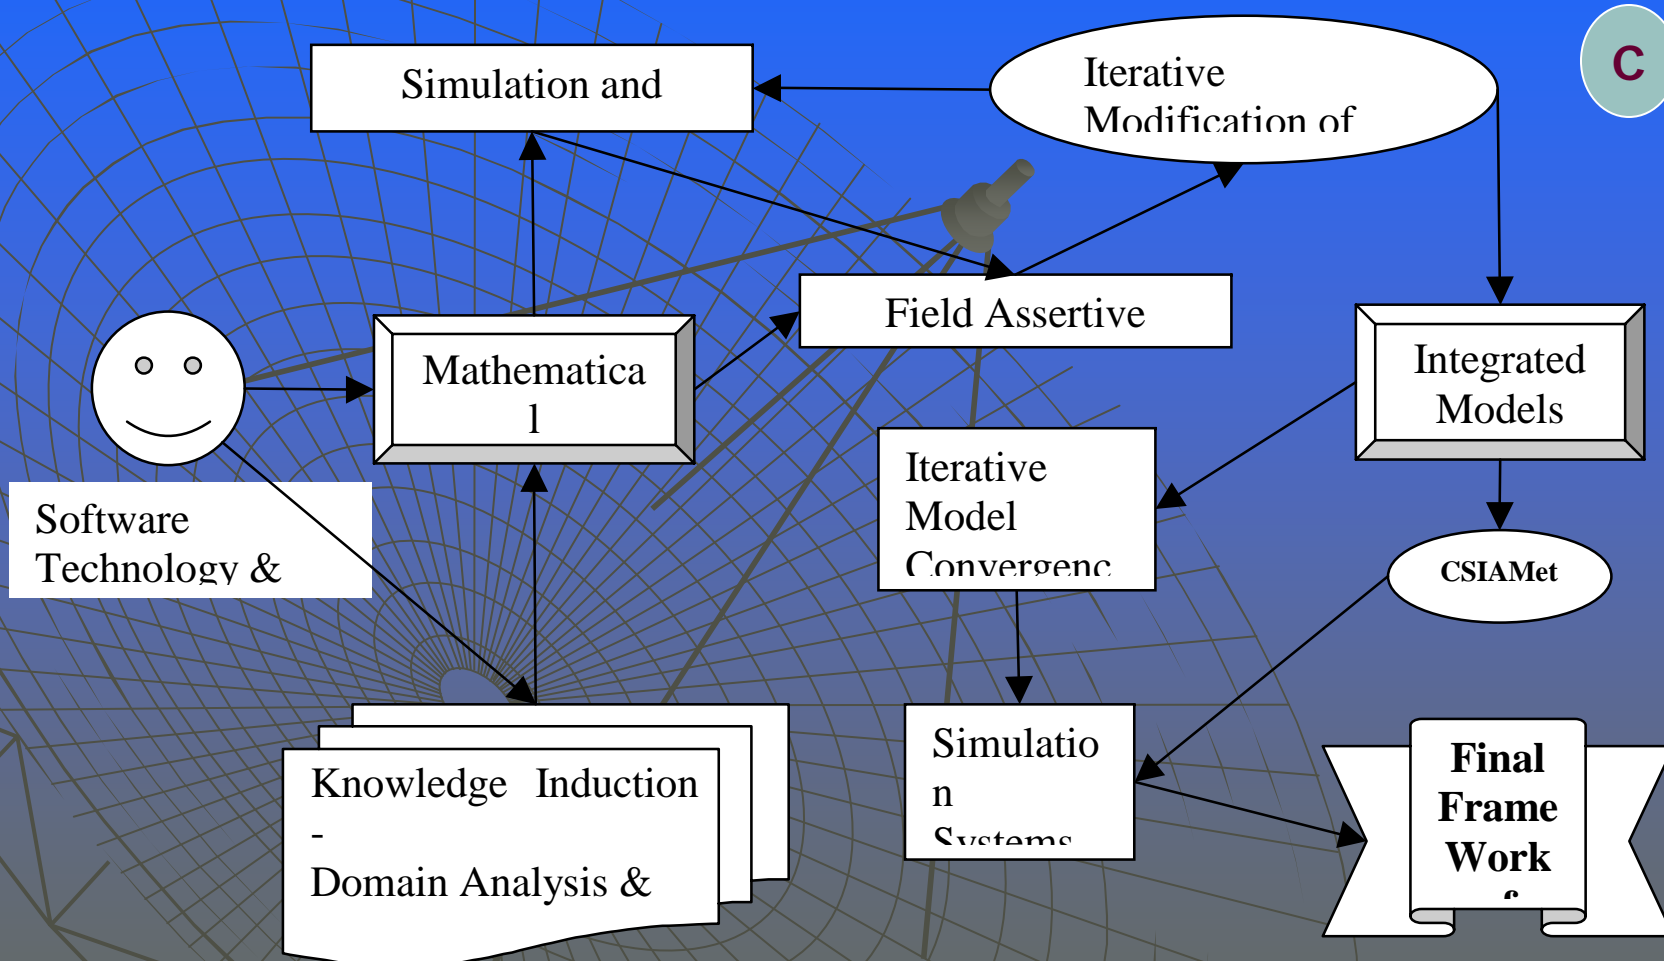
C

Simulation and

Iterative Modification of

Field Assertive

Integrated Models

Mathematica l

Software Technology &

Iterative Model Convergenc

CSIAMet

Knowledge Induction - Domain Analysis &

Simulatio n Systems

Final Frame Work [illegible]